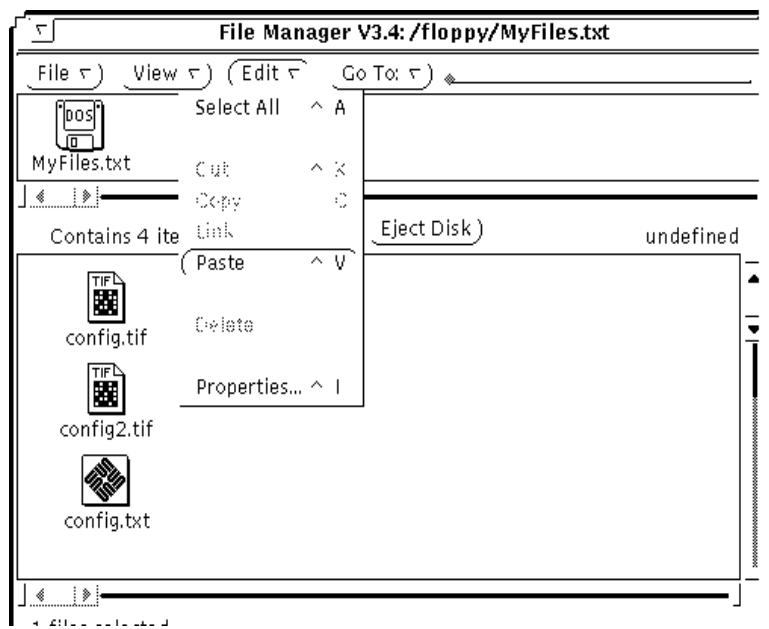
File Manager V3.4: /floppy/MyFiles.txt

File
View
Edit
Go To:

DOS
MyFiles.txt

Select All ^ A

Cut ^ X
Copy ^ C
Link
Paste ^ V

Delete

Properties... ^ I

Contains 4 ite
Eject Disk
undefined

TIF
config.tif
TIF
config2.tif
config.txt

1 files selected